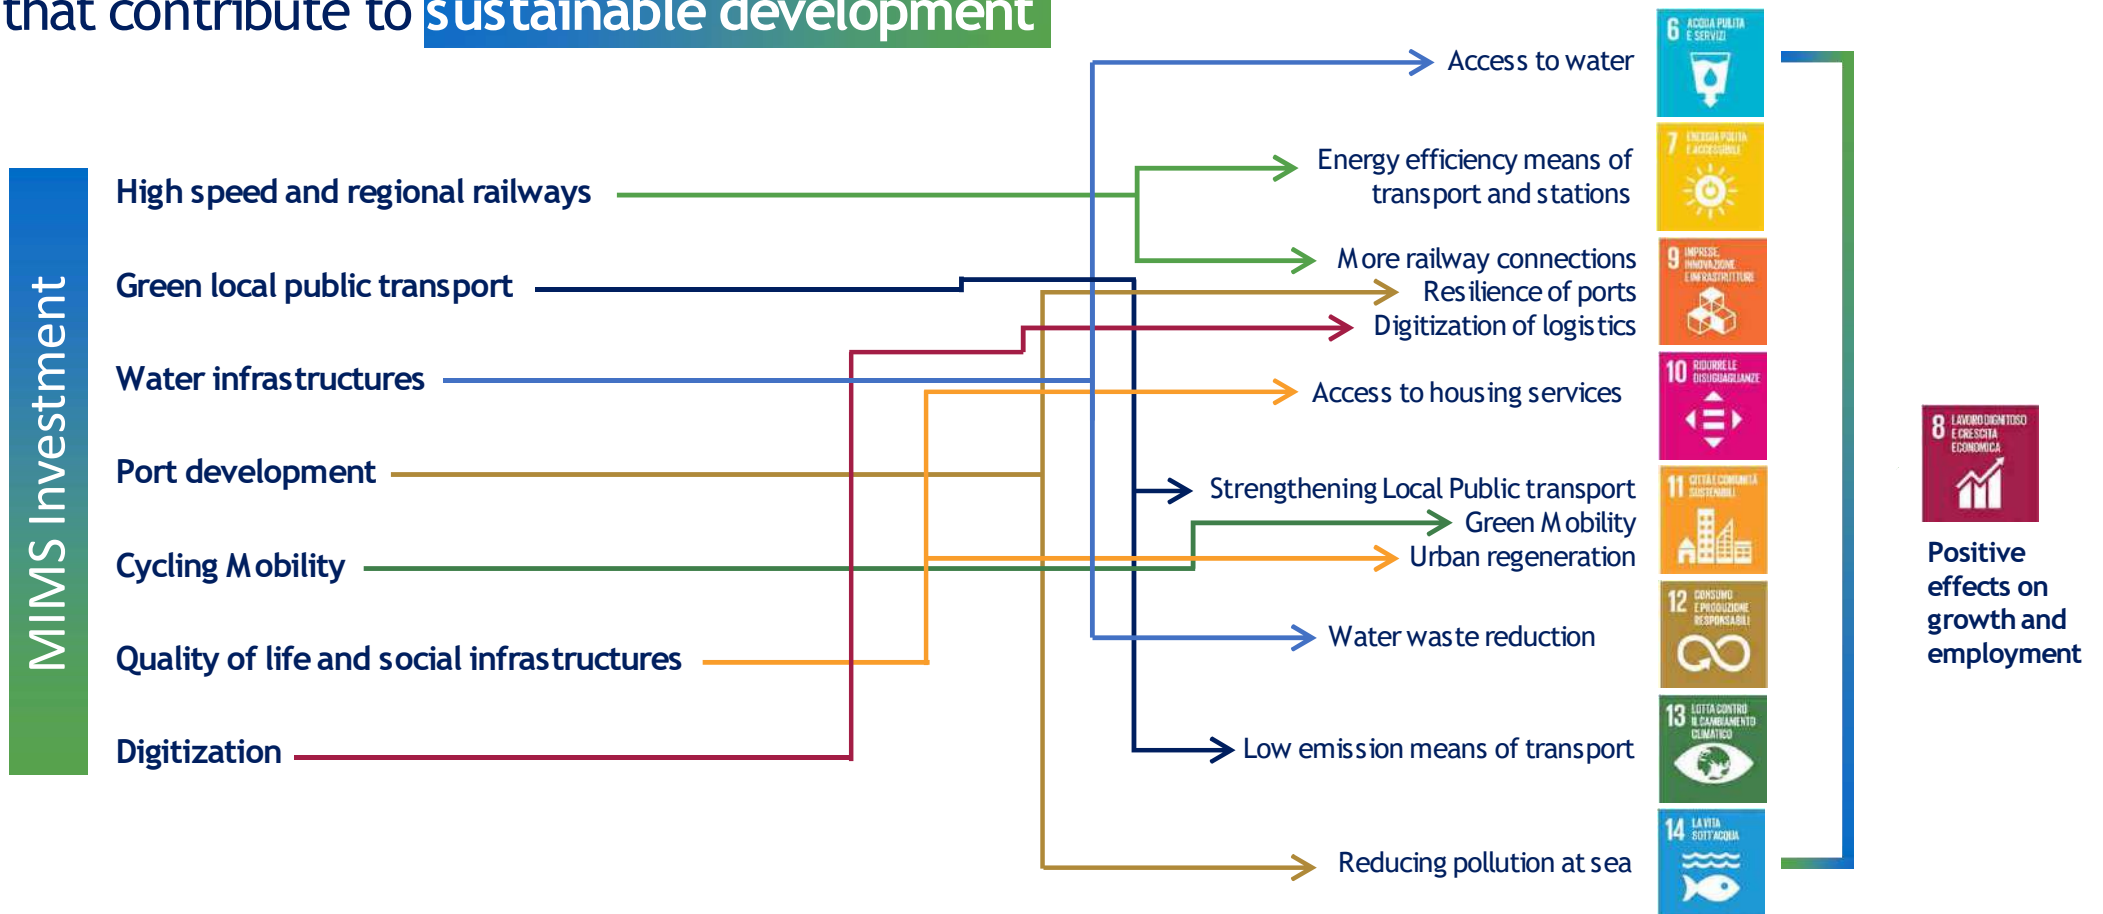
that contribute to sustainable development

MIMS Investment

High speed and regional railways

Green local public transport

Water infrastructures

Port development

Cycling Mobility

Quality of life and social infrastructures

Digitization

Access to water

Energy efficiency means of transport and stations

More railway connections

Resilience of ports

Digitization of logistics

Access to housing services

Strengthening Local Public transport

Green Mobility

Urban regeneration

Water waste reduction

Low emission means of transport

Reducing pollution at sea

6 ACQUA PULITA E SERVIZI

7 ENERGIA PULITA E ACCESSIBILE

9 IMPRESE, INNOVAZIONE E INFRASTRUTTURE

10 RIDURRE LE DISUGUAGLIANZE

11 CITTÀ E COMUNITÀ SOSTENIBILI

12 CONSUMO E PRODUZIONE RESPONSABILI

13 LOTTA CONTRO IL CAMBIAMENTO CLIMATICO

14 LA VITA SOTT'ACQUA

8 LAVORO DIGNITOSO E CRESCITA ECONOMICA

Positive effects on growth and employment